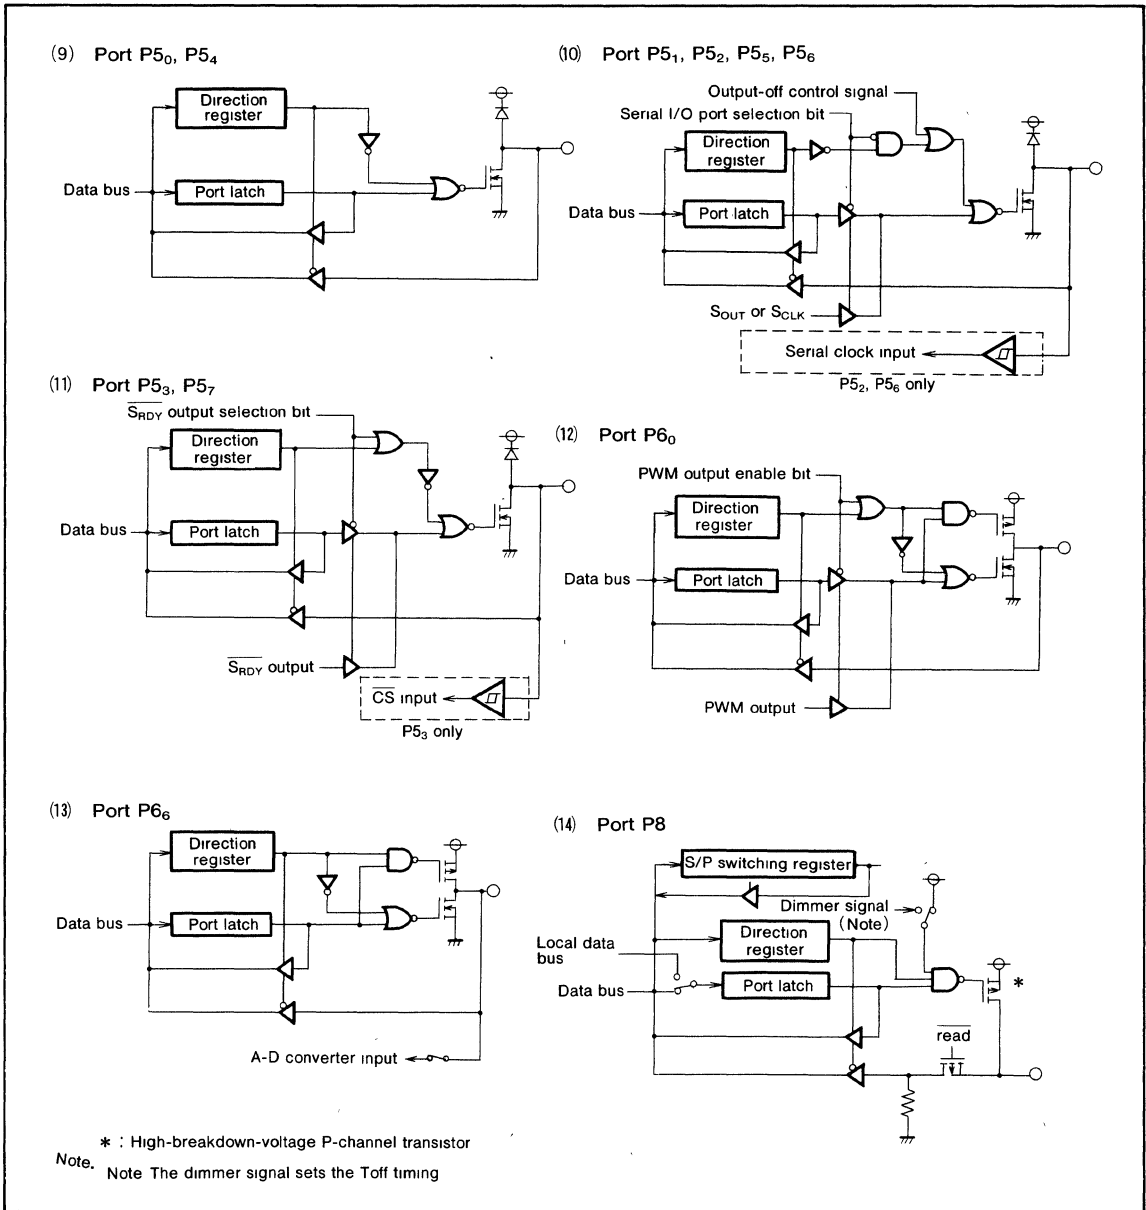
(9) Port P5$_0$, P5$_4$

Direction register

Data bus

Port latch

(10) Port P5$_1$, P5$_2$, P5$_5$, P5$_6$

Output-off control signal

Serial I/O port selection bit

Direction register

Data bus

Port latch

S$_{OUT}$ or S$_{CLK}$

Serial clock input

P5$_2$, P5$_6$ only

(11) Port P5$_3$, P5$_7$

$\overline{S_{RDY}}$ output selection bit

Direction register

Data bus

Port latch

$\overline{S_{RDY}}$ output

$\overline{CS}$ input

P5$_3$ only

(12) Port P6$_0$

PWM output enable bit

Direction register

Data bus

Port latch

PWM output

(13) Port P6$_6$

Direction register

Data bus

Port latch

A-D converter input

(14) Port P8

S/P switching register

Dimmer signal (Note)

Local data bus

Direction register

Data bus

Port latch

*

$\overline{read}$

* : High-breakdown-voltage P-channel transistor

Note. Note The dimmer signal sets the Toff timing